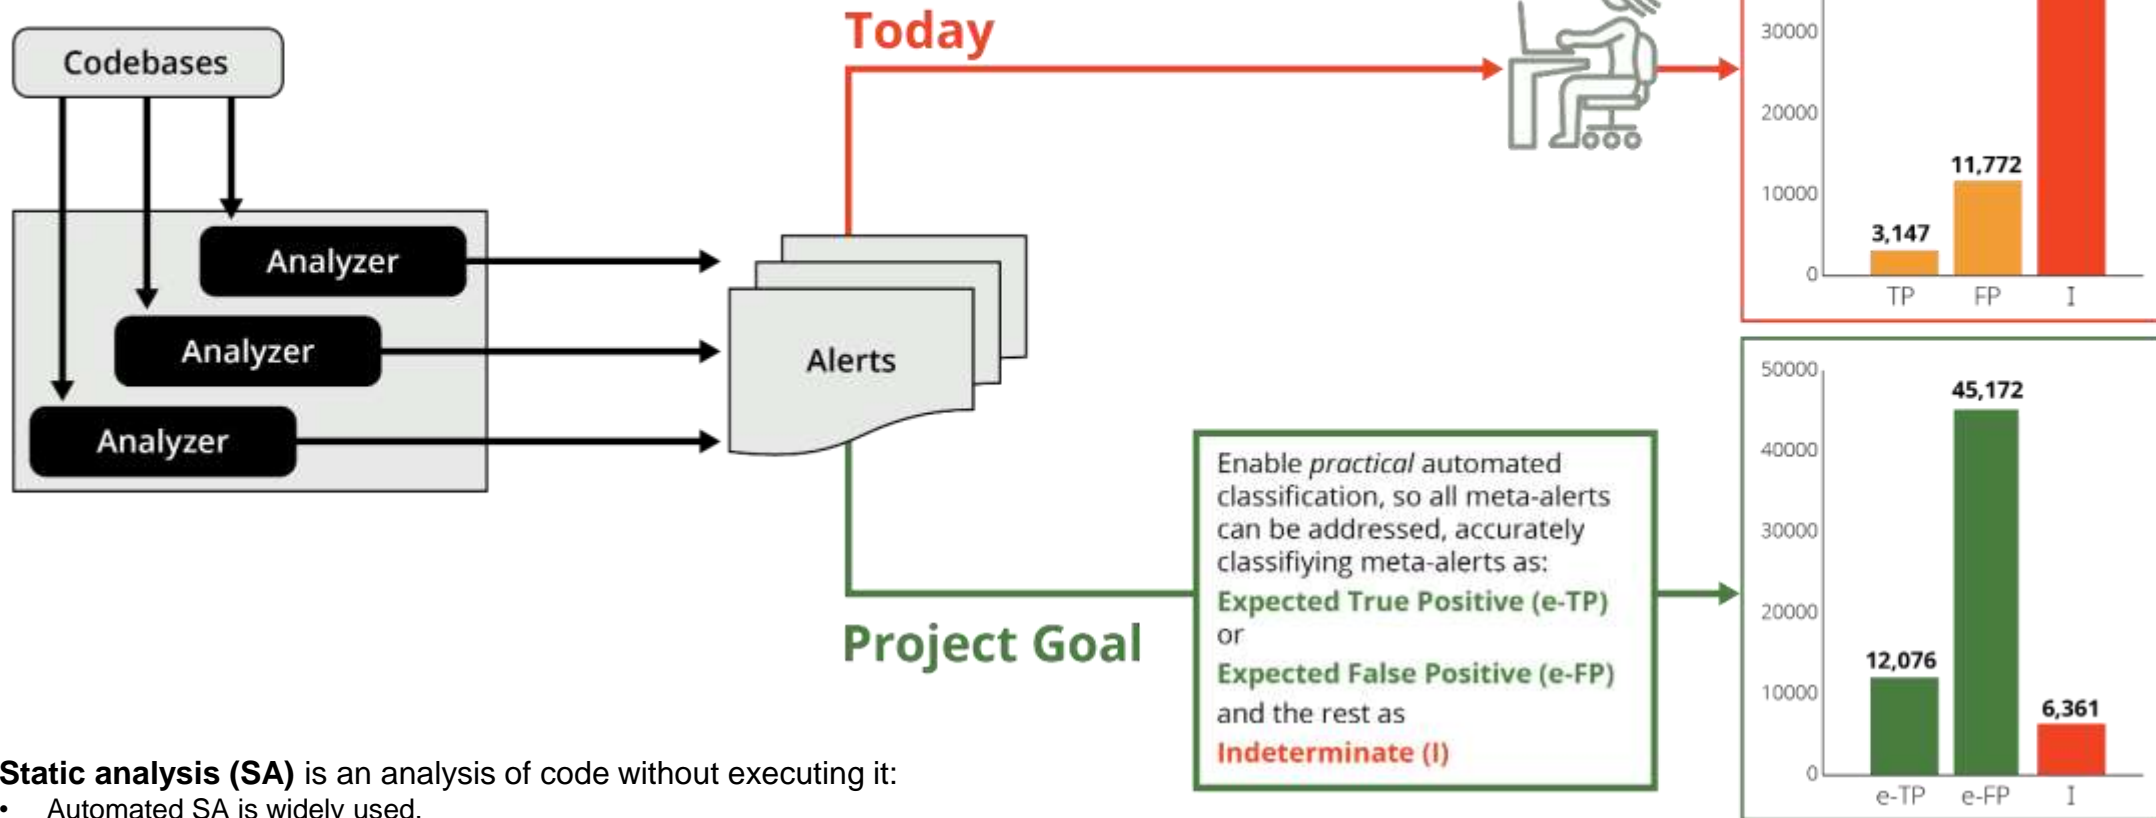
Codebases

Analyzer

Analyzer

Analyzer

Alerts

Today

30000
20000
10000
0

3,147
11,772

TP FP I

Project Goal

Enable *practical* automated classification, so all meta-alerts can be addressed, accurately classifiying meta-alerts as:
Expected True Positive (e-TP)
or
Expected False Positive (e-FP)
and the rest as
Indeterminate (I)

50000
40000
30000
20000
10000
0

12,076
45,172
6,361

e-TP e-FP I

**Static analysis (SA)** is an analysis of code without executing it:
• Automated SA is widely used.